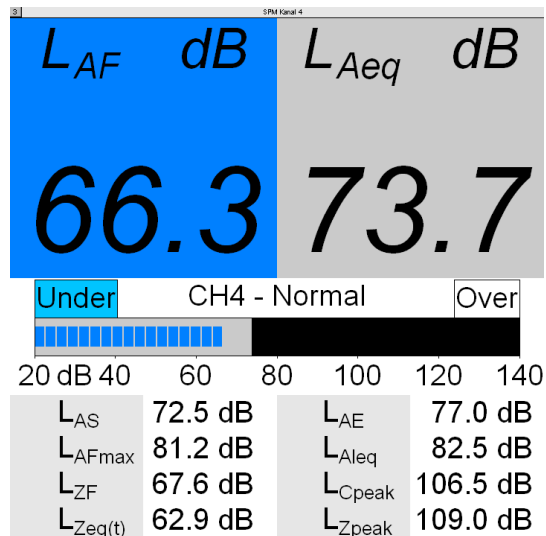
3 SPM Kanal 4

$L_{AF}$ dB

66.3

$L_{Aeq}$ dB

73.7

Under CH4 - Normal Over

20 dB 40 60 80 100 120 140

| $L_{AS}$ | 72.5 dB | $L_{AE}$ | 77.0 dB |
|---|---|---|---|
| $L_{AFmax}$ | 81.2 dB | $L_{AIeq}$ | 82.5 dB |
| $L_{ZF}$ | 67.6 dB | $L_{Cpeak}$ | 106.5 dB |
| $L_{Zeq(t)}$ | 62.9 dB | $L_{Zpeak}$ | 109.0 dB |